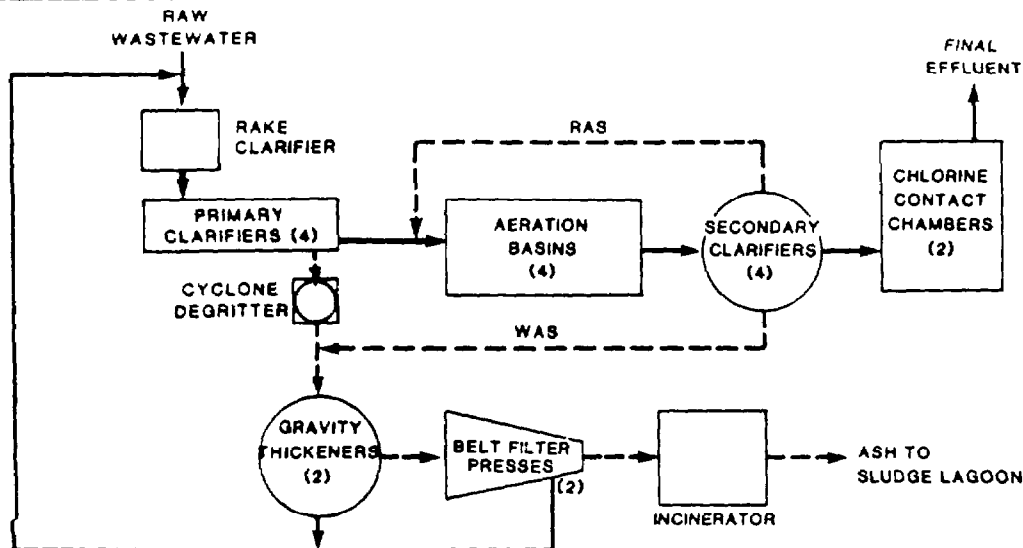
RAW WASTEWATER

RAKE CLARIFIER

PRIMARY CLARIFIERS (4)

CYCLONE DEGRITTER

RAS

AERATION BASINS (4)

SECONDARY CLARIFIERS (4)

WAS

FINAL EFFLUENT

CHLORINE CONTACT CHAMBERS (2)

GRAVITY THICKENERS (2)

BELT FILTER PRESSES (2)

INCINERATOR

ASH TO SLUDGE LAGOON